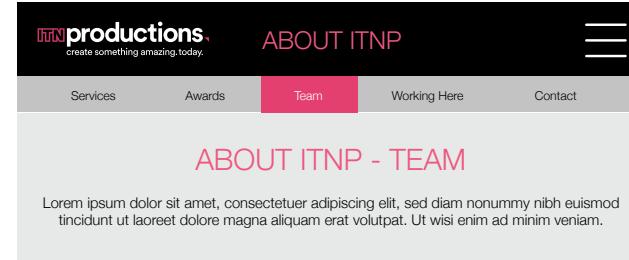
ITNproductions.
create something amazing.today.

ABOUT ITNP

Services
Awards
Team
Working Here
Contact

ABOUT ITNP - TEAM

Lorem ipsum dolor sit amet, consectetuer adipiscing elit, sed diam nonummy nibh euismod tincidunt ut laoreet dolore magna aliquam erat volutpat. Ut wisi enim ad minim veniam.